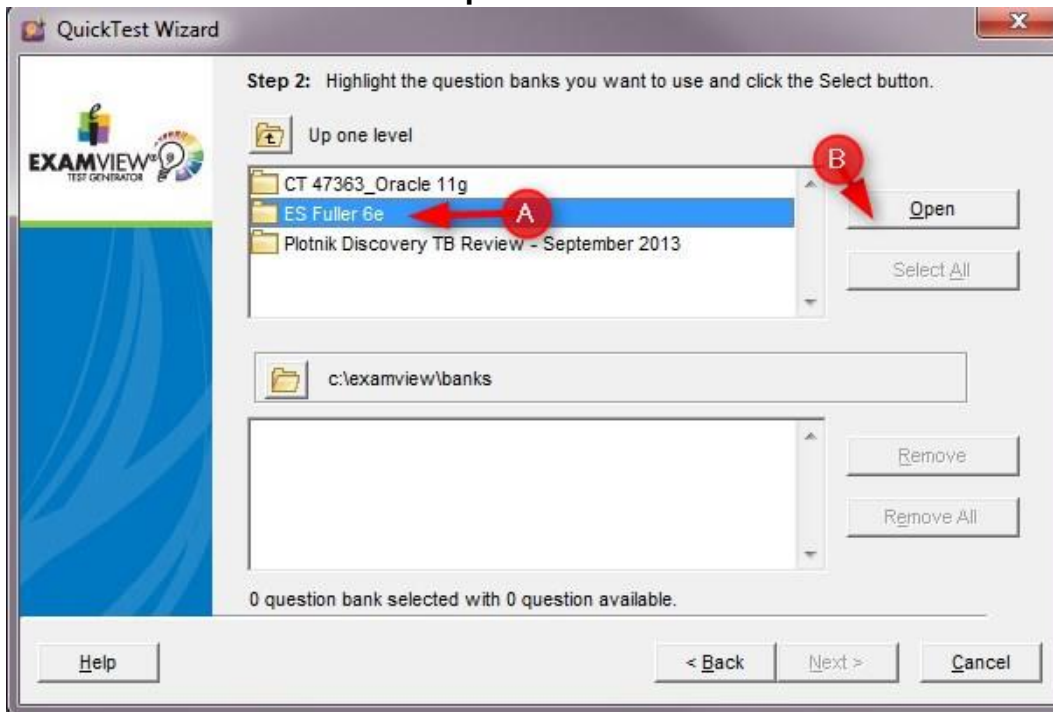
QuickTest Wizard

EXAMVIEW
TEST GENERATOR

Step 2: Highlight the question banks you want to use and click the Select button.

Up one level

CT 47363_Oracle 11g
ES Fuller 6e
Plotnik Discovery TB Review - September 2013

A

B

Open

Select All

c:\examview\banks

Remove

Remove All

0 question bank selected with 0 question available.

Help

< Back

Next >

Cancel